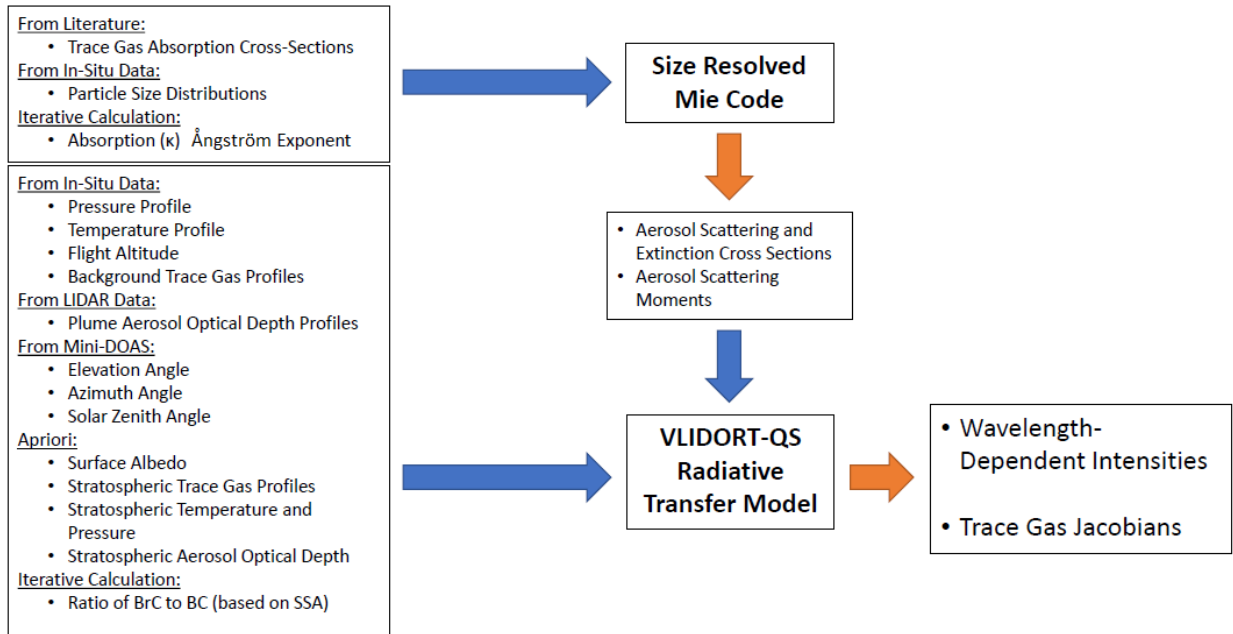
From Literature:
- Trace Gas Absorption Cross-Sections

From In-Situ Data:
- Particle Size Distributions

Iterative Calculation:
- Absorption (κ) Ångström Exponent

From In-Situ Data:
- Pressure Profile
- Temperature Profile
- Flight Altitude
- Background Trace Gas Profiles

From LIDAR Data:
- Plume Aerosol Optical Depth Profiles

From Mini-DOAS:
- Elevation Angle
- Azimuth Angle
- Solar Zenith Angle

Apriori:
- Surface Albedo
- Stratospheric Trace Gas Profiles
- Stratospheric Temperature and Pressure
- Stratospheric Aerosol Optical Depth

Iterative Calculation:
- Ratio of BrC to BC (based on SSA)

Size Resolved Mie Code

- Aerosol Scattering and Extinction Cross Sections
- Aerosol Scattering Moments

VLIDORT-QS Radiative Transfer Model

- Wavelength-Dependent Intensities
- Trace Gas Jacobians